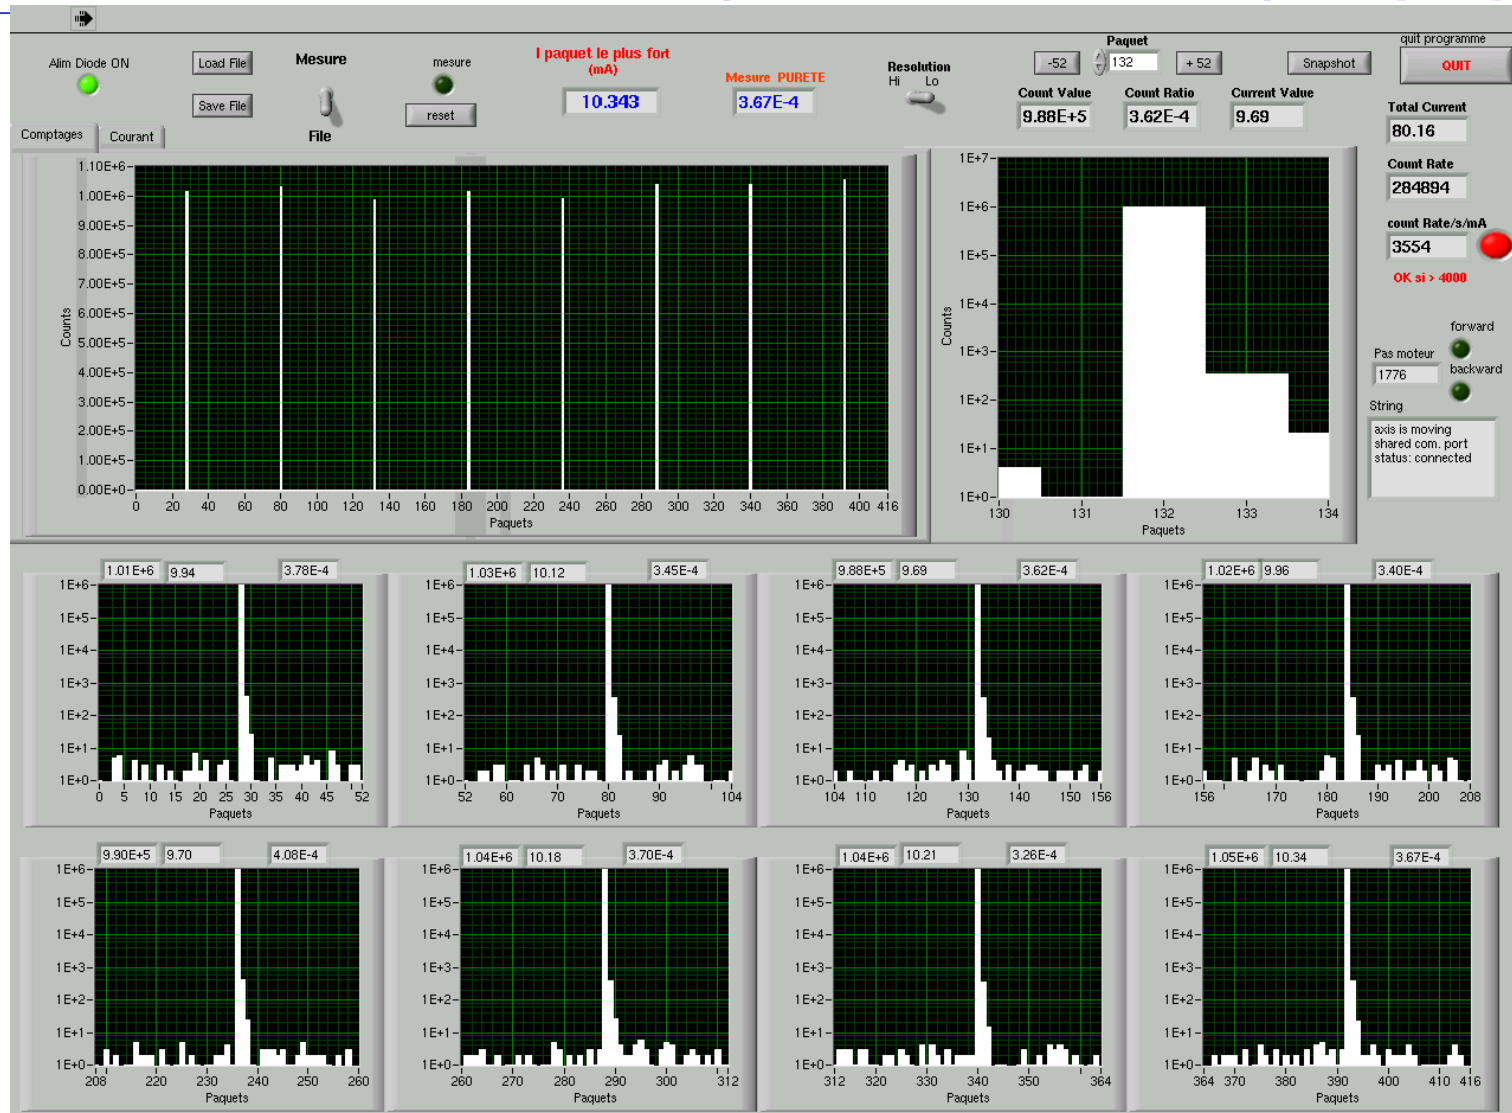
Alim Diode ON

Load File

Save File

Mesure

File

mesure

reset

I paquet le plus fort (mA)

10.343

Mesure PURETE

3.67E-4

Resolution
Hi Lo

Paquet

-52

132

+ 52

Snapshot

quit programme

QUIT

Count Value

9.88E+5

Count Ratio

3.62E-4

Current Value

9.69

Total Current

80.16

Count Rate

284894

count Rate/s/mA

3554

OK si > 4000

Comptages

Courant

1.10E+6
1.00E+6
9.00E+5
8.00E+5
7.00E+5
6.00E+5
5.00E+5
4.00E+5
3.00E+5
2.00E+5
1.00E+5
0.00E+0

Counts

0 20 40 60 80 100 120 140 160 180 200 220 240 260 280 300 320 340 360 380 400 416

Paquets

1E+7
1E+6
1E+5
1E+4
1E+3
1E+2
1E+1
1E+0

Counts

130 131 132 133 134

Paquets

forward

Pas moteur

1776

backward

String

axis is moving
shared com. port
status: connected

1.01E+6 9.94 3.78E-4
1E+6 1E+5 1E+4 1E+3 1E+2 1E+1 1E+0
0 5 10 15 20 25 30 35 40 45 52
Paquets

1.03E+6 10.12 3.45E-4
1E+6 1E+5 1E+4 1E+3 1E+2 1E+1 1E+0
52 60 70 80 90 104
Paquets

9.88E+5 9.69 3.62E-4
1E+6 1E+5 1E+4 1E+3 1E+2 1E+1 1E+0
104 110 120 130 140 150 156
Paquets

1.02E+6 9.96 3.40E-4
1E+6 1E+5 1E+4 1E+3 1E+2 1E+1 1E+0
156 170 180 190 200 208
Paquets

9.90E+5 9.70 4.08E-4
1E+6 1E+5 1E+4 1E+3 1E+2 1E+1 1E+0
208 220 230 240 250 260
Paquets

1.04E+6 10.18 3.70E-4
1E+6 1E+5 1E+4 1E+3 1E+2 1E+1 1E+0
260 270 280 290 300 312
Paquets

1.04E+6 10.21 3.26E-4
1E+6 1E+5 1E+4 1E+3 1E+2 1E+1 1E+0
312 320 330 340 350 364
Paquets

1.05E+6 10.34 3.67E-4
1E+6 1E+5 1E+4 1E+3 1E+2 1E+1 1E+0
364 370 380 390 400 410 416
Paquets